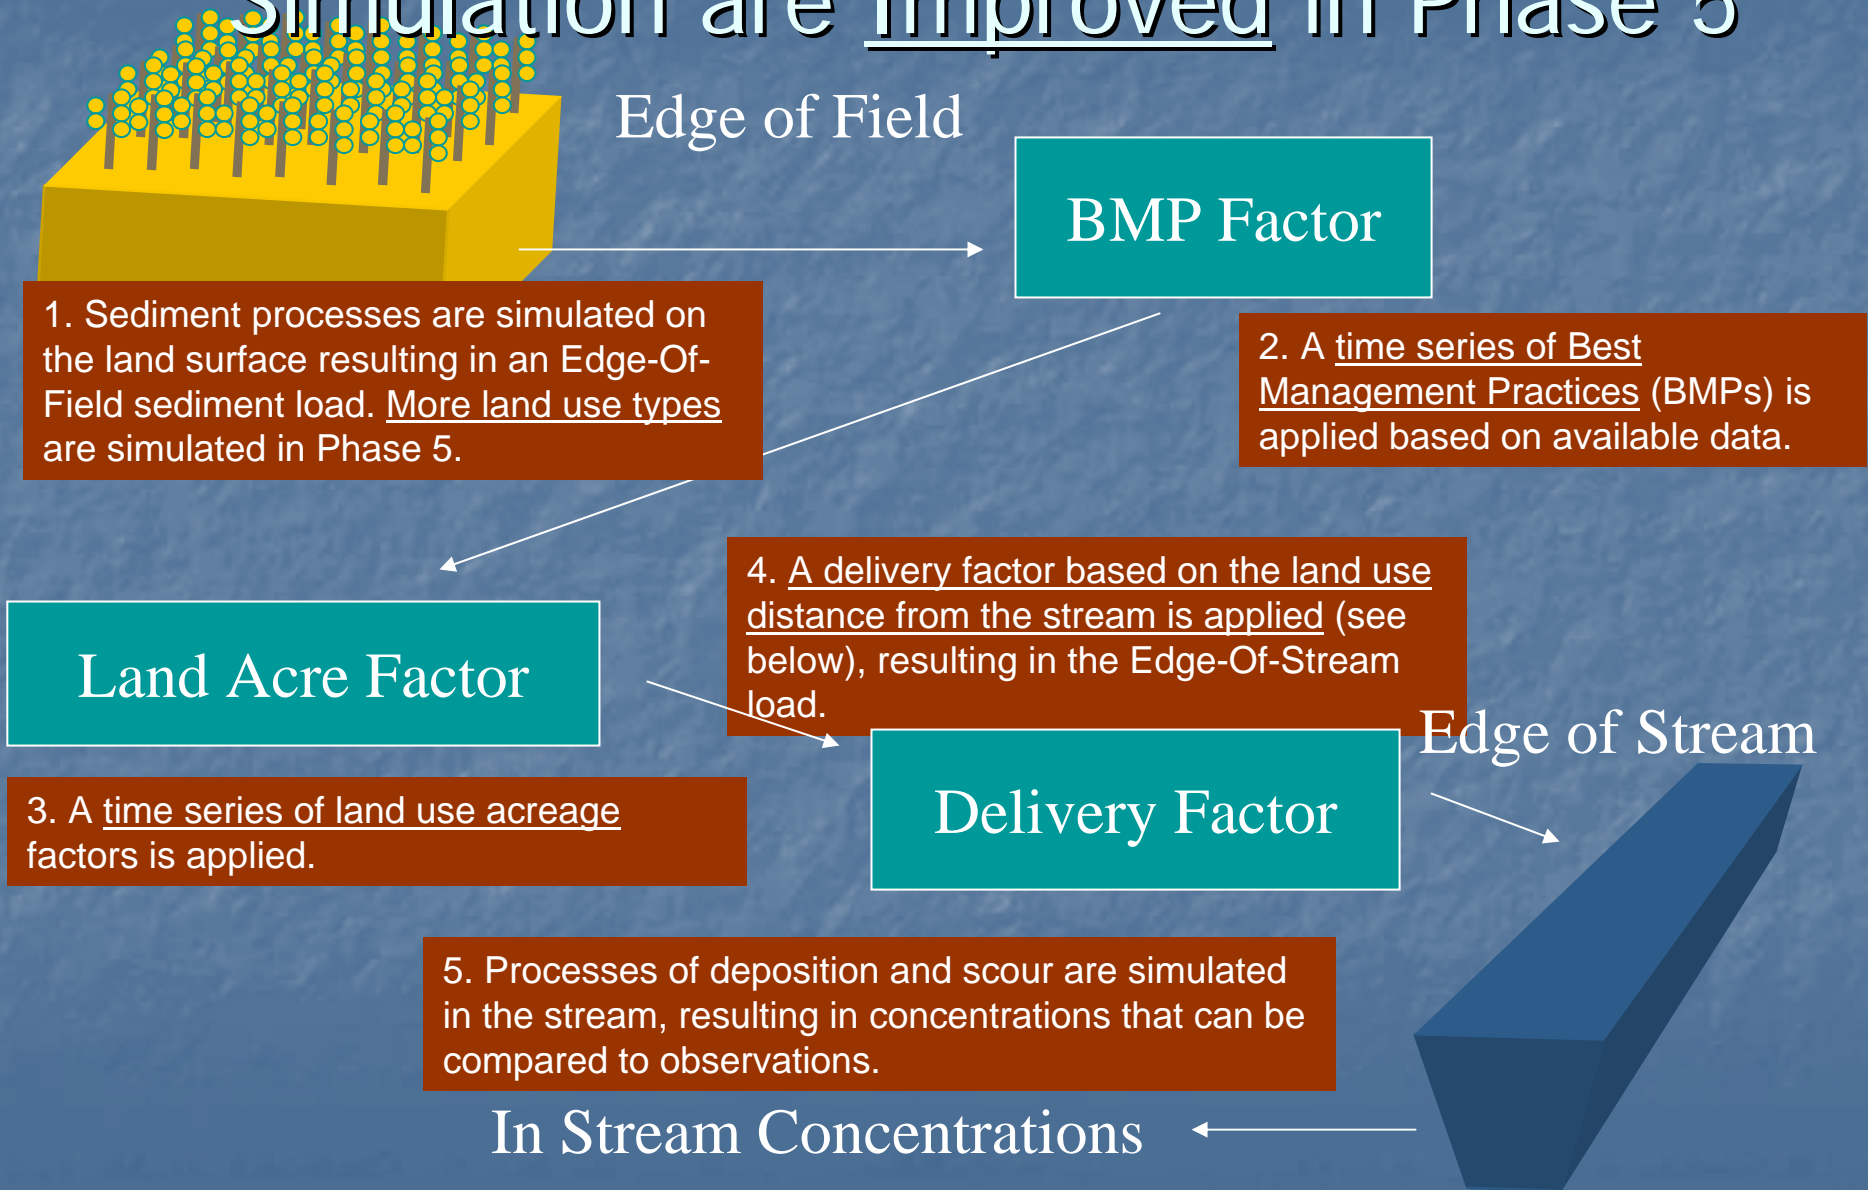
Simulation are Improved in Phase 5

Edge of Field

BMP Factor

1. Sediment processes are simulated on the land surface resulting in an Edge-Of-Field sediment load. More land use types are simulated in Phase 5.

2. A time series of Best Management Practices (BMPs) is applied based on available data.

4. A delivery factor based on the land use distance from the stream is applied (see below), resulting in the Edge-Of-Stream load.

Land Acre Factor

Edge of Stream

Delivery Factor

3. A time series of land use acreage factors is applied.

5. Processes of deposition and scour are simulated in the stream, resulting in concentrations that can be compared to observations.

In Stream Concentrations